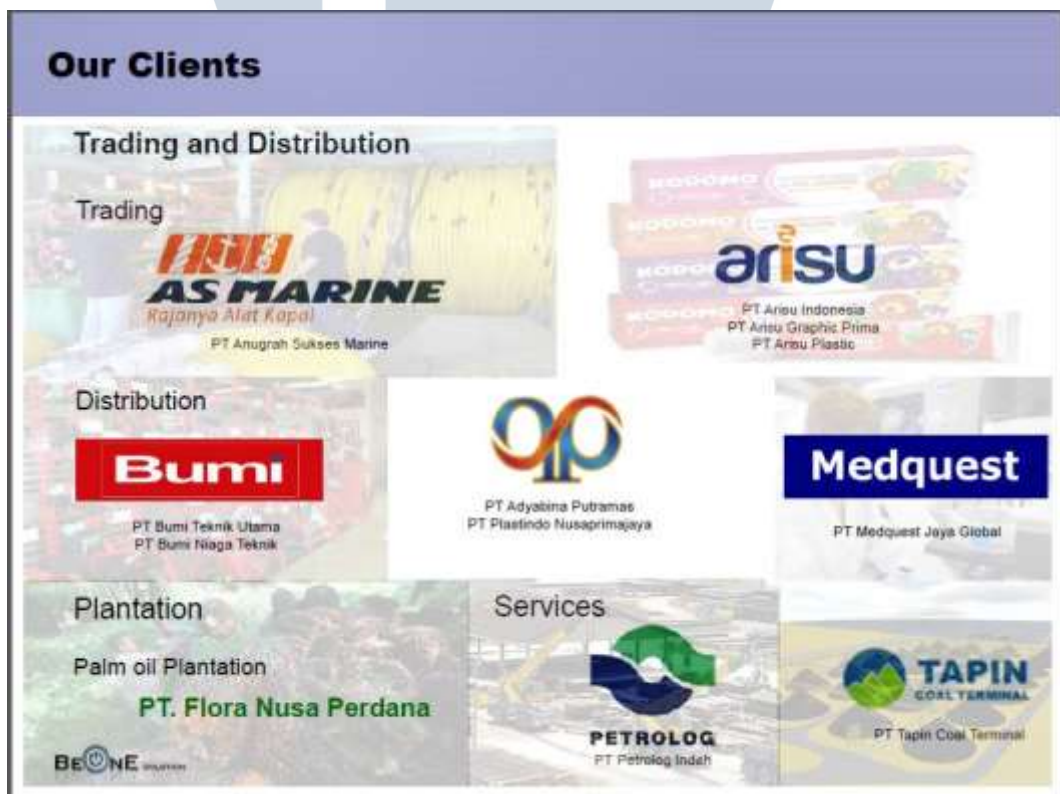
Our Clients

Trading and Distribution

Trading

ASM
AS MARINE
Rajanya Alat Kapal
PT Anugrah Sukses Marine

arisu
PT Arisu Indonesia
PT Arisu Graphic Prima
PT Arisu Plastic

Distribution

Bumi
PT Bumi Teknik Utama
PT Bumi Niaga Teknik

PT Adyabina Putramas
PT Plastindo Nusaprimajaya

Medquest
PT Medquest Jaya Global

Plantation

Palm oil Plantation

PT. Flora Nusa Perdana

Services

PETROLOG
PT Petrolog Indah

TAPIN
COAL TERMINAL
PT Tapin Coal Terminal

BEONE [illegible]